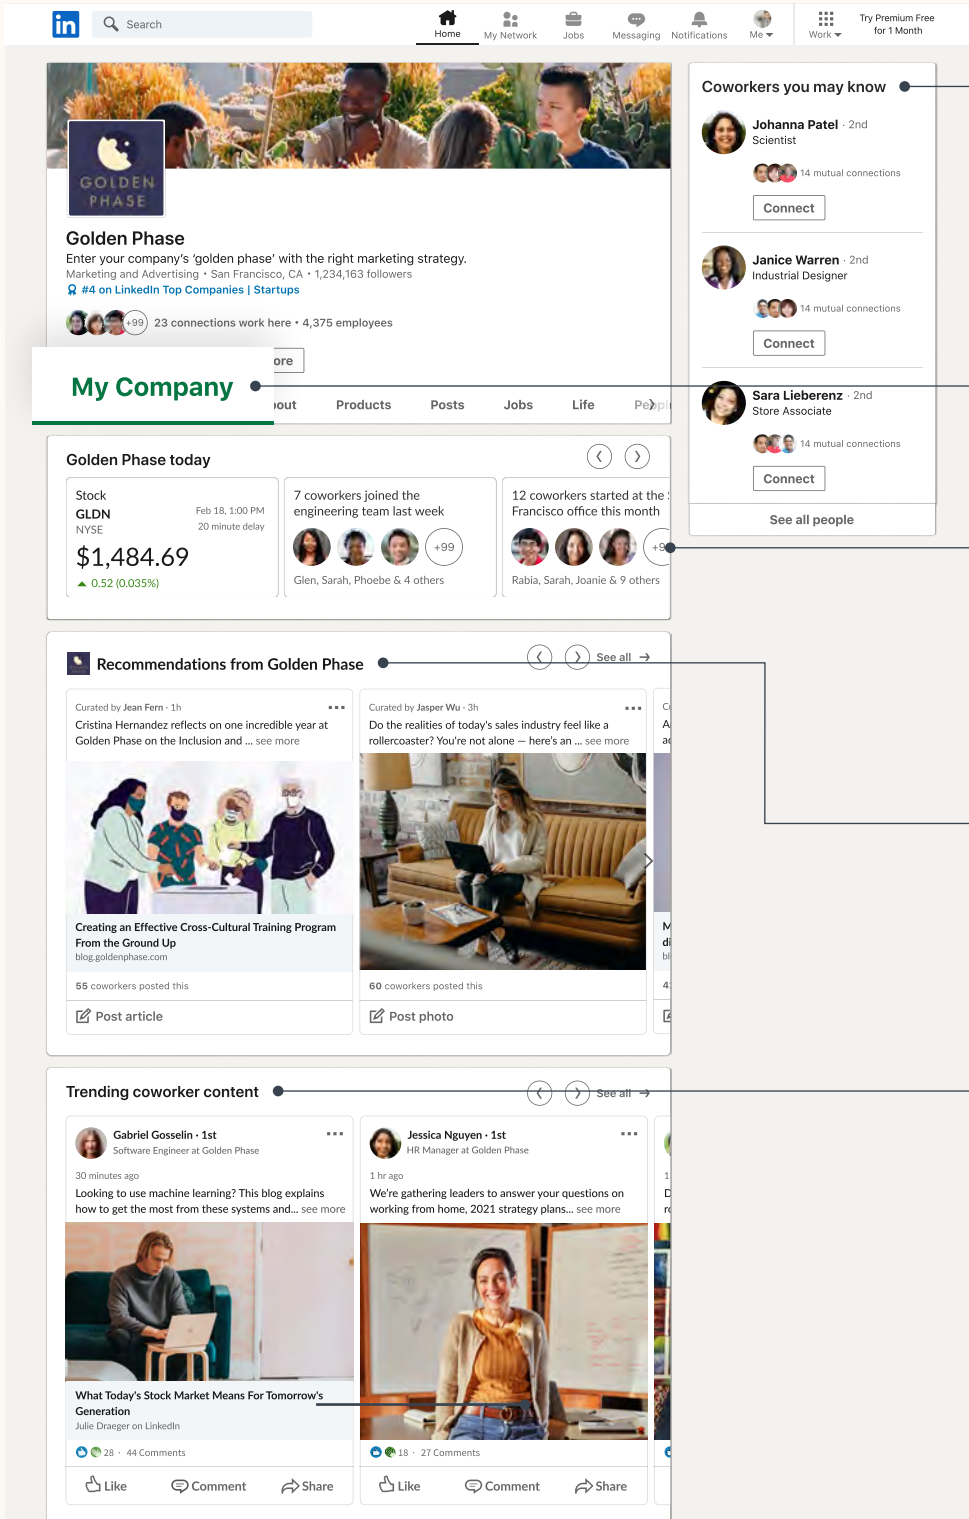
in Search

Home My Network Jobs Messaging Notifications Me Work Try Premium Free for 1 Month

GOLDEN PHASE

Golden Phase
Enter your company's 'golden phase' with the right marketing strategy.
Marketing and Advertising • San Francisco, CA • 1,234,163 followers
#4 on LinkedIn Top Companies | Startups

+99 23 connections work here • 4,375 employees

ore

My Company

bout Products Posts Jobs Life People

Golden Phase today

Stock
GLDN
NYSE
Feb 18, 1:00 PM
20 minute delay
$1,484.69
0.52 (0.035%)

7 coworkers joined the engineering team last week
+99
Glen, Sarah, Phoebe & 4 others

12 coworkers started at the San Francisco office this month
+9
Rabia, Sarah, Joanie & 9 others

Coworkers you may know

Johanna Patel · 2nd
Scientist
14 mutual connections
Connect

Janice Warren · 2nd
Industrial Designer
14 mutual connections
Connect

Sara Lieberenz · 2nd
Store Associate
14 mutual connections
Connect

See all people

Recommendations from Golden Phase
See all

Curated by Jean Fern · 1h
Cristina Hernandez reflects on one incredible year at Golden Phase on the Inclusion and ... see more
Creating an Effective Cross-Cultural Training Program From the Ground Up
blog.goldenphase.com
55 coworkers posted this
Post article

Curated by Jasper Wu · 3h
Do the realities of today's sales industry feel like a rollercoaster? You're not alone — here's an ... see more
60 coworkers posted this
Post photo

Trending coworker content
See all

Gabriel Gosselin · 1st
Software Engineer at Golden Phase
30 minutes ago
Looking to use machine learning? This blog explains how to get the most from these systems and... see more
What Today's Stock Market Means For Tomorrow's Generation
Julie Draeger on LinkedIn
28 · 44 Comments
Like Comment Share

Jessica Nguyen · 1st
HR Manager at Golden Phase
1 hr ago
We're gathering leaders to answer your questions on working from home, 2021 strategy plans... see more
18 · 27 Comments
Like Comment Share